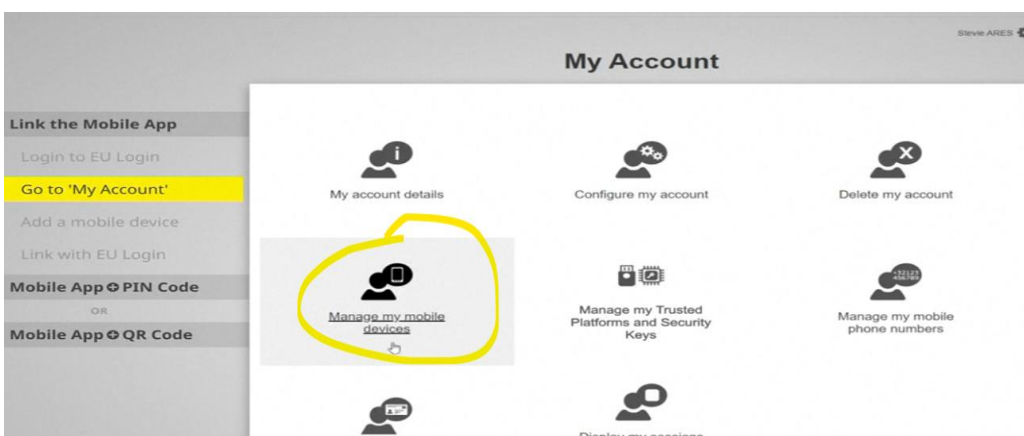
Stevie ARES

My Account

Link the Mobile App

Login to EU Login

Go to 'My Account'

Add a mobile device

Link with EU Login

Mobile App ⊕ PIN Code

OR

Mobile App ⊕ QR Code

My account details

Configure my account

Delete my account

Manage my mobile devices

Manage my Trusted Platforms and Security Keys

Manage my mobile phone numbers

Display my sessions